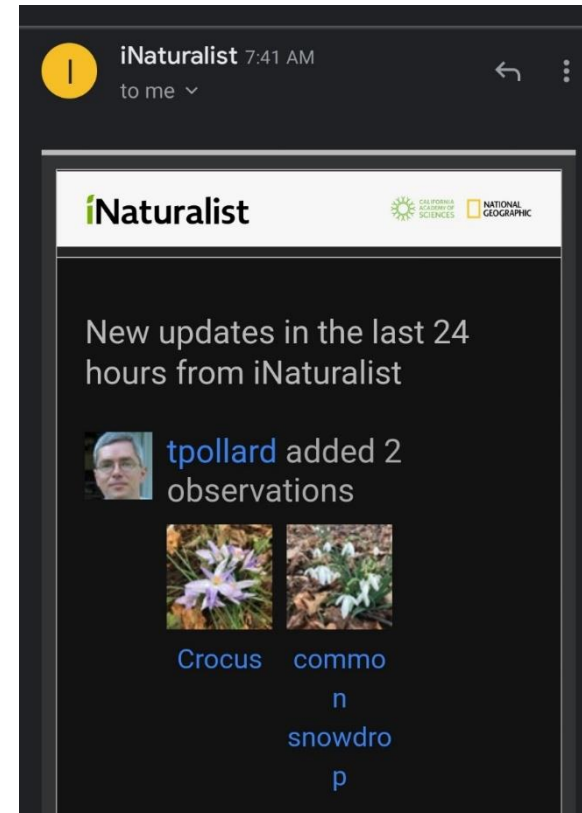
I

iNaturalist 7:41 AM
to me

iNaturalist

CALIFORNIA ACADEMY OF SCIENCES

NATIONAL GEOGRAPHIC

New updates in the last 24 hours from iNaturalist

tpollard added 2 observations

Crocus

common snowdrop